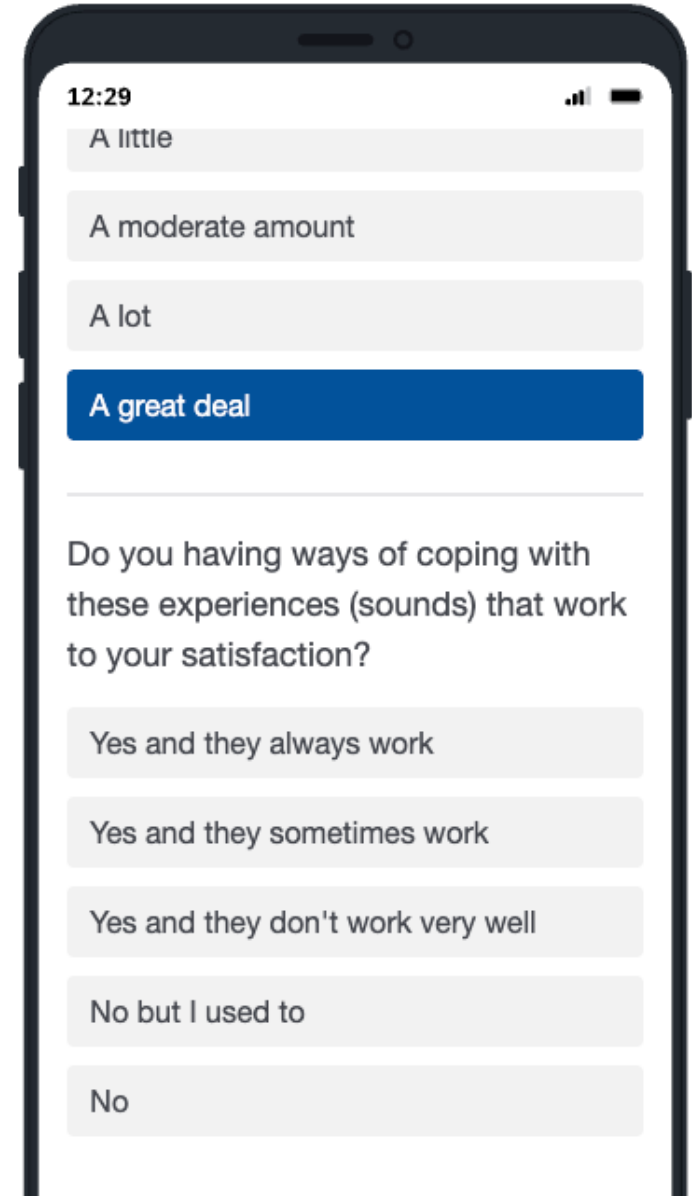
12:29

A little

A moderate amount

A lot

A great deal

Do you having ways of coping with these experiences (sounds) that work to your satisfaction?

Yes and they always work

Yes and they sometimes work

Yes and they don't work very well

No but I used to

No